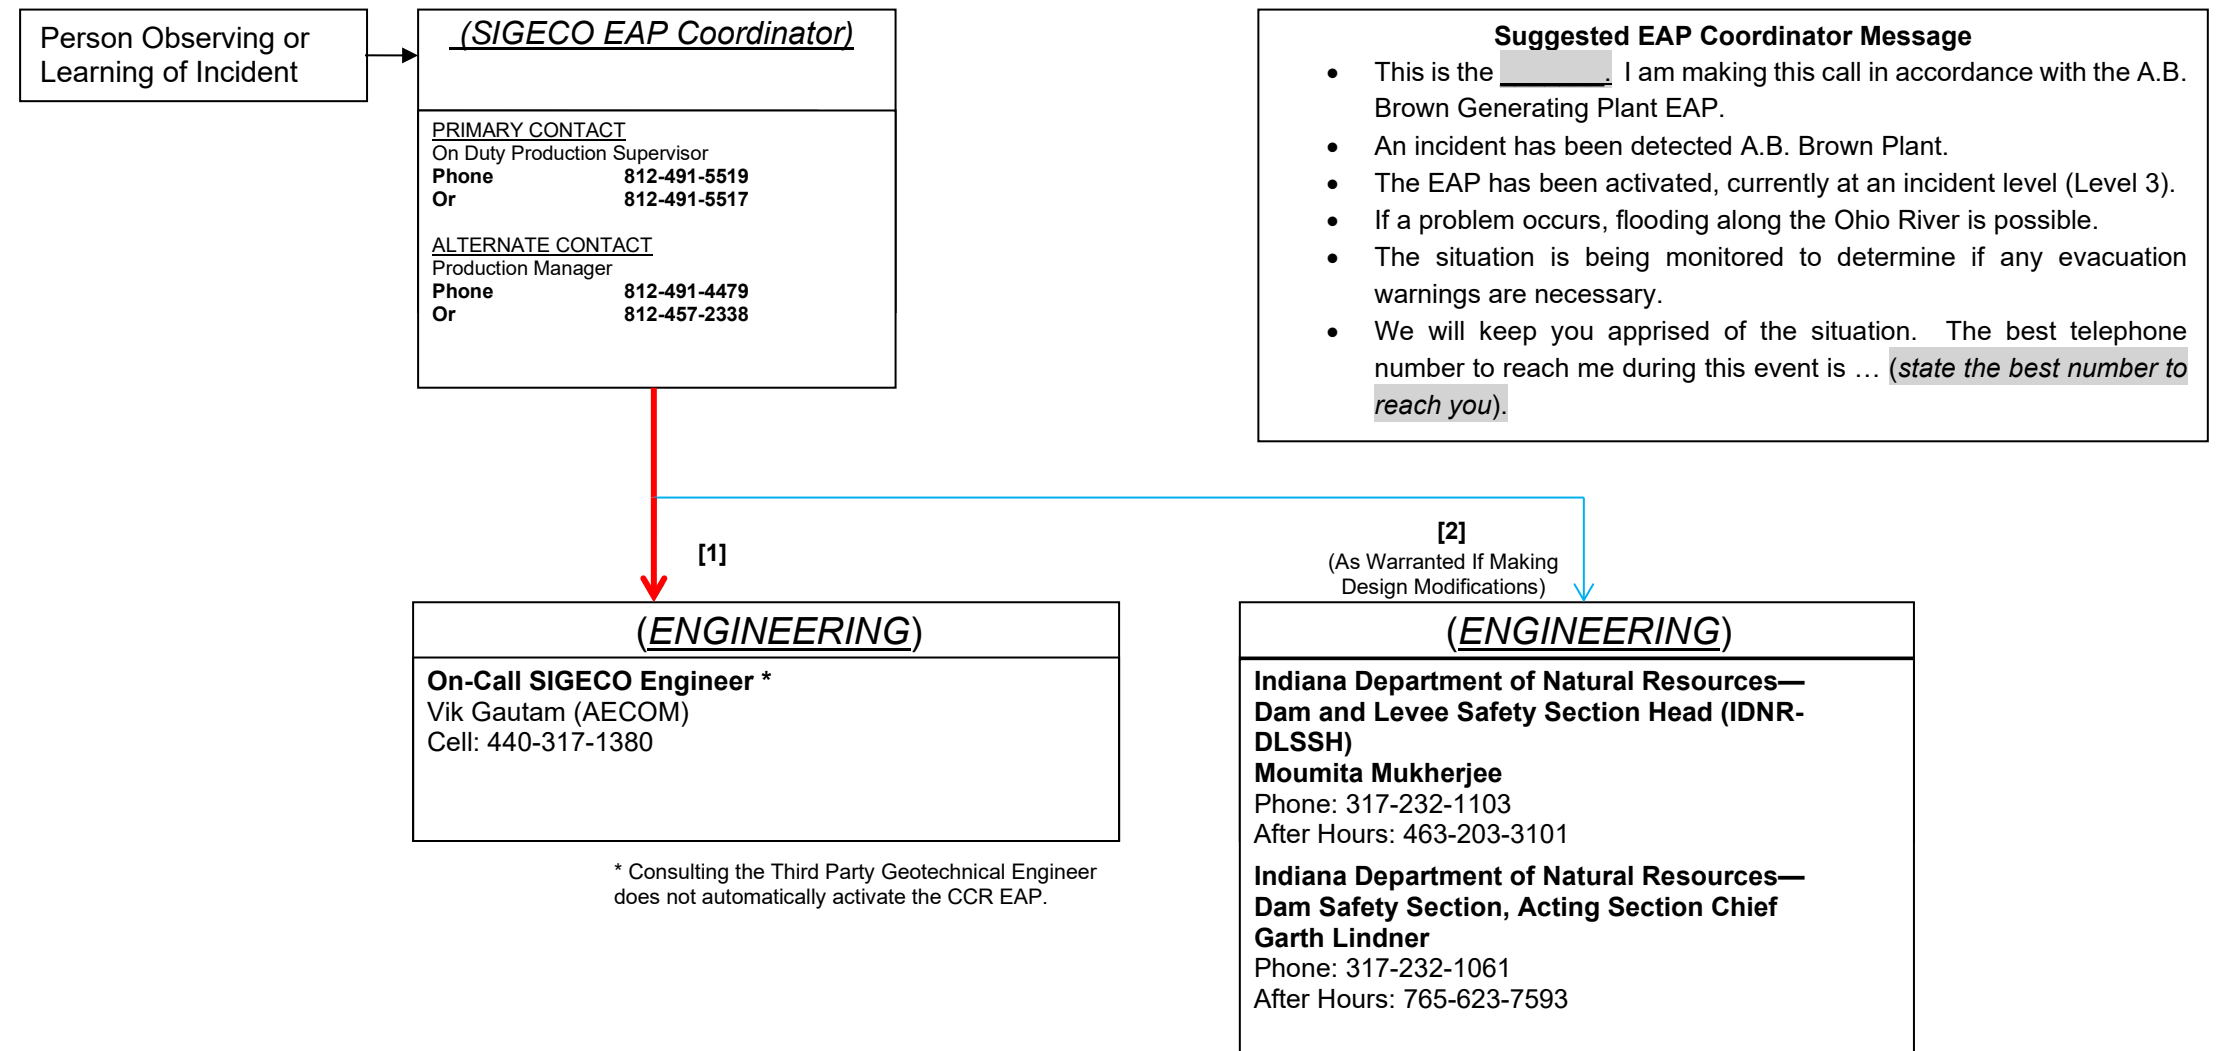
Person Observing or Learning of Incident

(SIGECO EAP Coordinator)

PRIMARY CONTACT
On Duty Production Supervisor

| | |
|---|---|
| **Phone** | **812-491-5519** |
| **Or** | **812-491-5517** |

ALTERNATE CONTACT
Production Manager

| | |
|---|---|
| **Phone** | **812-491-4479** |
| **Or** | **812-457-2338** |

**Suggested EAP Coordinator Message**

- This is the _______. I am making this call in accordance with the A.B. Brown Generating Plant EAP.
- An incident has been detected A.B. Brown Plant.
- The EAP has been activated, currently at an incident level (Level 3).
- If a problem occurs, flooding along the Ohio River is possible.
- The situation is being monitored to determine if any evacuation warnings are necessary.
- We will keep you apprised of the situation. The best telephone number to reach me during this event is … (*state the best number to reach you*).

**[1]**

**[2]**
(As Warranted If Making Design Modifications)

(ENGINEERING)

**On-Call SIGECO Engineer \***
Vik Gautam (AECOM)
Cell: 440-317-1380

\* Consulting the Third Party Geotechnical Engineer does not automatically activate the CCR EAP.

(ENGINEERING)

**Indiana Department of Natural Resources—Dam and Levee Safety Section Head (IDNR-DLSSH)**
**Moumita Mukherjee**
Phone: 317-232-1103
After Hours: 463-203-3101

**Indiana Department of Natural Resources—Dam Safety Section, Acting Section Chief**
**Garth Lindner**
Phone: 317-232-1061
After Hours: 765-623-7593